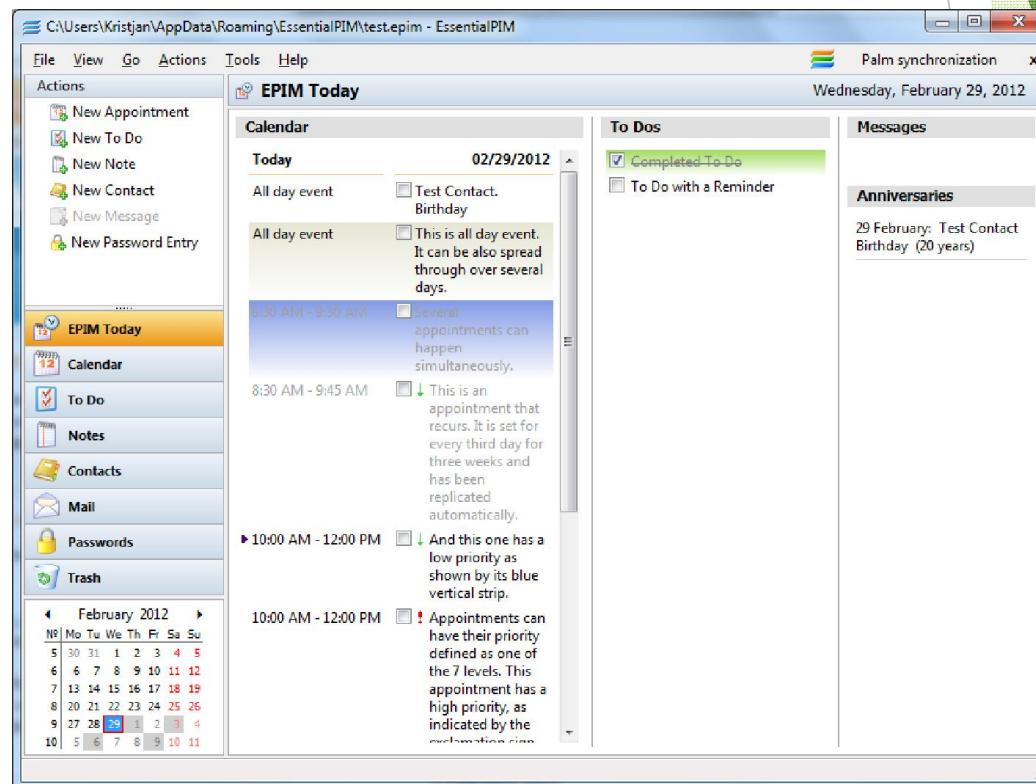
C:\Users\Kristjan\AppData\Roaming\EssentialPIM\test.epim - EssentialPIM

File View Go Actions Tools Help

Palm synchronization

Actions

New Appointment
New To Do
New Note
New Contact
New Message
New Password Entry

EPIM Today
Calendar
To Do
Notes
Contacts
Mail
Passwords
Trash

February 2012

| № | Mo | Tu | We | Th | Fr | Sa | Su |
|---|---|---|---|---|---|---|---|
| 5 | 30 | 31 | 1 | 2 | 3 | 4 | 5 |
| 6 | 6 | 7 | 8 | 9 | 10 | 11 | 12 |
| 7 | 13 | 14 | 15 | 16 | 17 | 18 | 19 |
| 8 | 20 | 21 | 22 | 23 | 24 | 25 | 26 |
| 9 | 27 | 28 | 29 | 1 | 2 | 3 | 4 |
| 10 | 5 | 6 | 7 | 8 | 9 | 10 | 11 |

EPIM Today

Wednesday, February 29, 2012

Calendar

Today 02/29/2012

All day event Test Contact. Birthday

All day event This is all day event. It can be also spread through over several days.

8:30 AM - 9:30 AM Several appointments can happen simultaneously.

8:30 AM - 9:45 AM This is an appointment that recurs. It is set for every third day for three weeks and has been replicated automatically.

10:00 AM - 12:00 PM And this one has a low priority as shown by its blue vertical strip.

10:00 AM - 12:00 PM ! Appointments can have their priority defined as one of the 7 levels. This appointment has a high priority, as indicated by the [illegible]

To Dos

Completed To Do
To Do with a Reminder

Messages

Anniversaries

29 February: Test Contact Birthday (20 years)